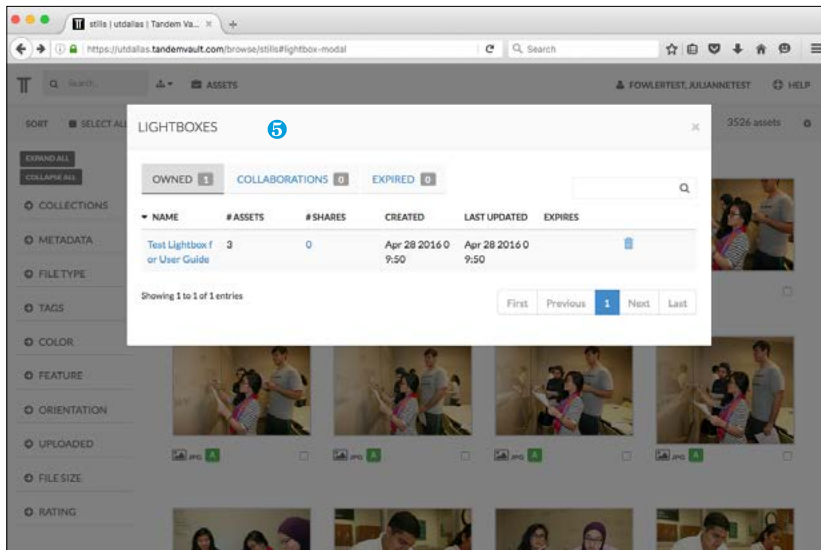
stills | utdallas | Tandem Va... ×

https://utdallas.tandemvault.com/browse/stills#lightbox-modal

Search

Search...

ASSETS

FOWLERTEST, JULIANNETEST

HELP

SORT

SELECT AL

3526 assets

EXPAND ALL

COLLAPSE ALL

COLLECTIONS

METADATA

FILETYPE

TAGS

COLOR

FEATURE

ORIENTATION

UPLOADED

FILESIZE

RATING

LIGHTBOXES

5

×

OWNED 1

COLLABORATIONS 0

EXPIRED 0

| NAME | # ASSETS | # SHARES | CREATED | LAST UPDATED | EXPIRES |
|---|---|---|---|---|---|
| Test Lightbox for User Guide | 3 | 0 | Apr 28 2016 09:50 | Apr 28 2016 09:50 | |

Showing 1 to 1 of 1 entries

First Previous 1 Next Last

JPG A

JPG A

JPG A

JPG A